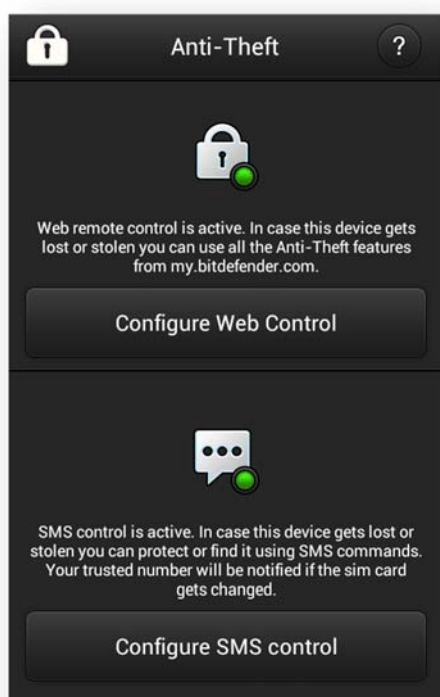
Anti-Theft

?

Web remote control is active. In case this device gets lost or stolen you can use all the Anti-Theft features from my.bitdefender.com.

Configure Web Control

SMS control is active. In case this device gets lost or stolen you can protect or find it using SMS commands. Your trusted number will be notified if the sim card gets changed.

Configure SMS control